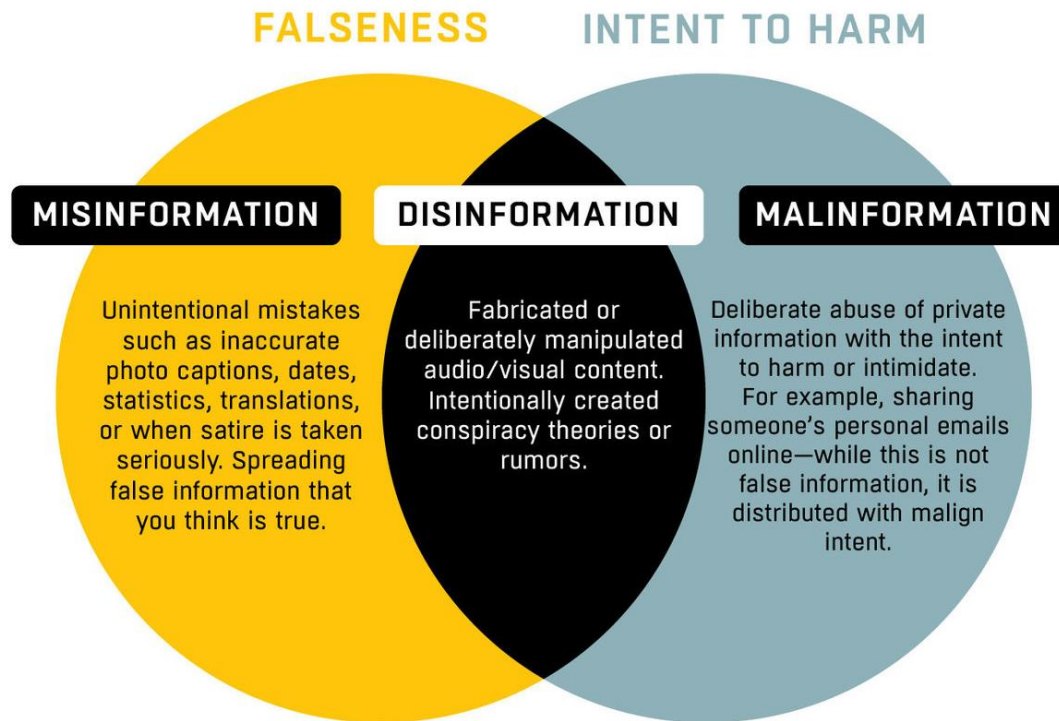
FALSENESS

INTENT TO HARM

MISINFORMATION

DISINFORMATION

MALINFORMATION

Unintentional mistakes such as inaccurate photo captions, dates, statistics, translations, or when satire is taken seriously. Spreading false information that you think is true.

Fabricated or deliberately manipulated audio/visual content. Intentionally created conspiracy theories or rumors.

Deliberate abuse of private information with the intent to harm or intimidate. For example, sharing someone's personal emails online—while this is not false information, it is distributed with malign intent.